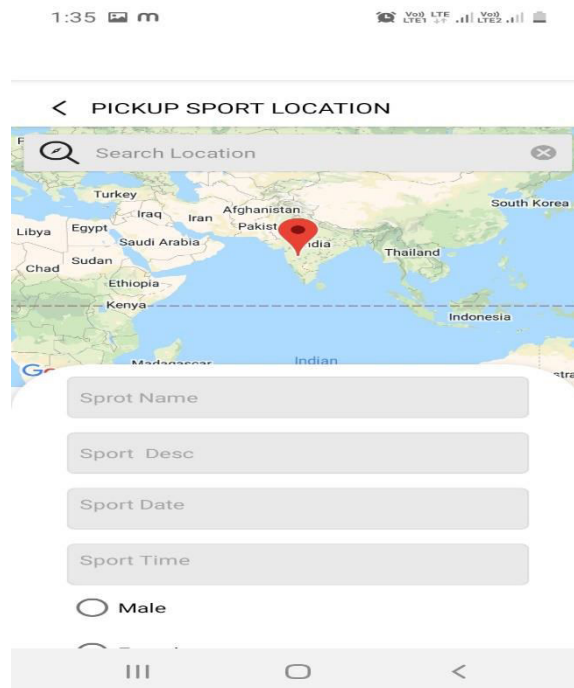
1:35

Vo) LTE LTE1 Vo) LTE2

< PICKUP SPORT LOCATION

Search Location

Turkey
Iraq
Iran
Afghanistan
Libya
Egypt
Pakist
ndia
South Korea
Saudi Arabia
Thailand
Chad
Sudan
Ethiopia
Kenya
Indonesia
Madagascar
Indian

Sprot Name

Sport Desc

Sport Date

Sport Time

Male

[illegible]